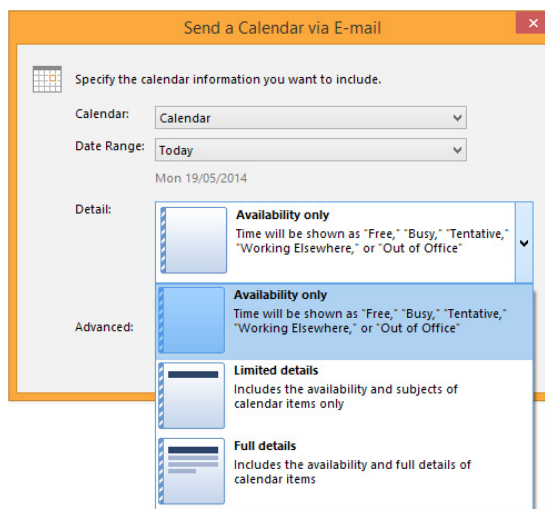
Send a Calendar via E-mail

Specify the calendar information you want to include.

Calendar: Calendar

Date Range: Today

Mon 19/05/2014

Detail:

Availability only
Time will be shown as "Free," "Busy," "Tentative," "Working Elsewhere," or "Out of Office"

Advanced:

Availability only
Time will be shown as "Free," "Busy," "Tentative," "Working Elsewhere," or "Out of Office"

Limited details
Includes the availability and subjects of calendar items only

Full details
Includes the availability and full details of calendar items